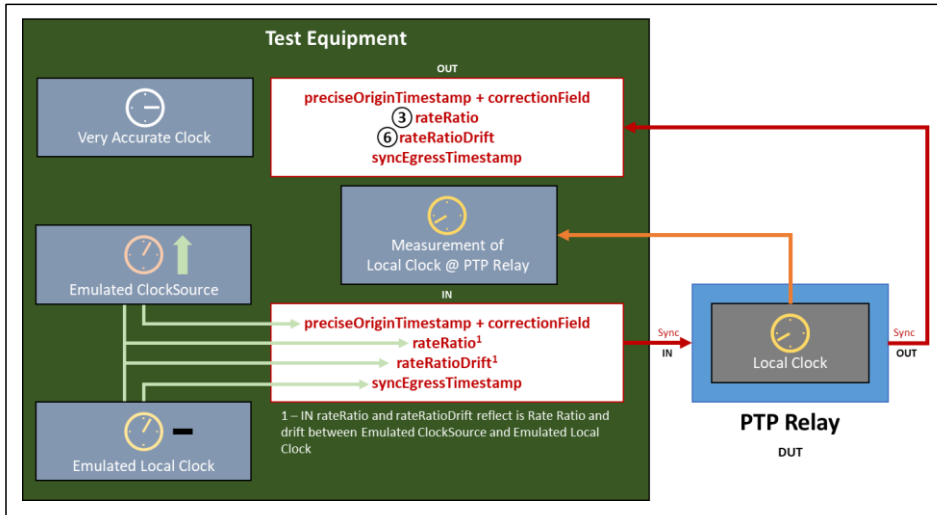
Test Equipment

OUT

Very Accurate Clock

preciseOriginTimestamp + correctionField
③ rateRatio
⑥ rateRatioDrift
syncEgressTimestamp

Measurement of Local Clock @ PTP Relay

Emulated ClockSource

IN

preciseOriginTimestamp + correctionField
rateRatio$^1$
rateRatioDrift$^1$
syncEgressTimestamp

Emulated Local Clock

1 – IN rateRatio and rateRatioDrift reflect is Rate Ratio and drift between Emulated ClockSource and Emulated Local Clock

Sync
IN

Local Clock

Sync
OUT

PTP Relay

DUT